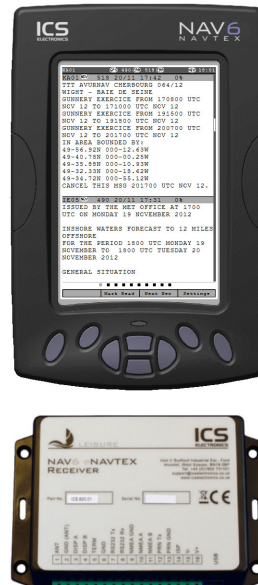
ICS ELECTRONICS

NAV6 NAVTEX

XA01 518 20/11 17:42 0%
TTT AVURNAV CHERBOURG 064/12
WIGHT - BAIE DE SEINE
GUNNERY EXERCICE FROM 170800 UTC
NOV 12 TO 171000 UTC NOV 12
GUNNERY EXERCICE FROM 191500 UTC
NOV 12 TO 191800 UTC NOV 12
GUNNERY EXERCICE FROM 200700 UTC
NOV 12 TO 201700 UTC NOV 12
IN AREA BOUNDED BY:
49-56.92N 000-12.63W
49-40.78N 000-00.25W
49-35.88N 000-10.93W
49-32.33N 000-18.62W
49-34.72N 000-55.12W
CANCEL THIS MSG 201700 UTC NOV 12.

IE55 490 20/11 17:31 0%
ISSUED BY THE MET OFFICE AT 1700
UTC ON MONDAY 19 NOVEMBER 2012

INSHORE WATERS FORECAST TO 12 MILES
OFFSHORE
FOR THE PERIOD 1800 UTC MONDAY 19
NOVEMBER TO 1800 UTC TUESDAY 20
NOVEMBER 2012

GENERAL SITUATION

Mark Read
Next Msg
Settings

LEISURE

ICS ELECTRONICS

NAV6 NAVTEX
RECEIVER

Part No: ICS 600.01
Serial No:

CE

USB